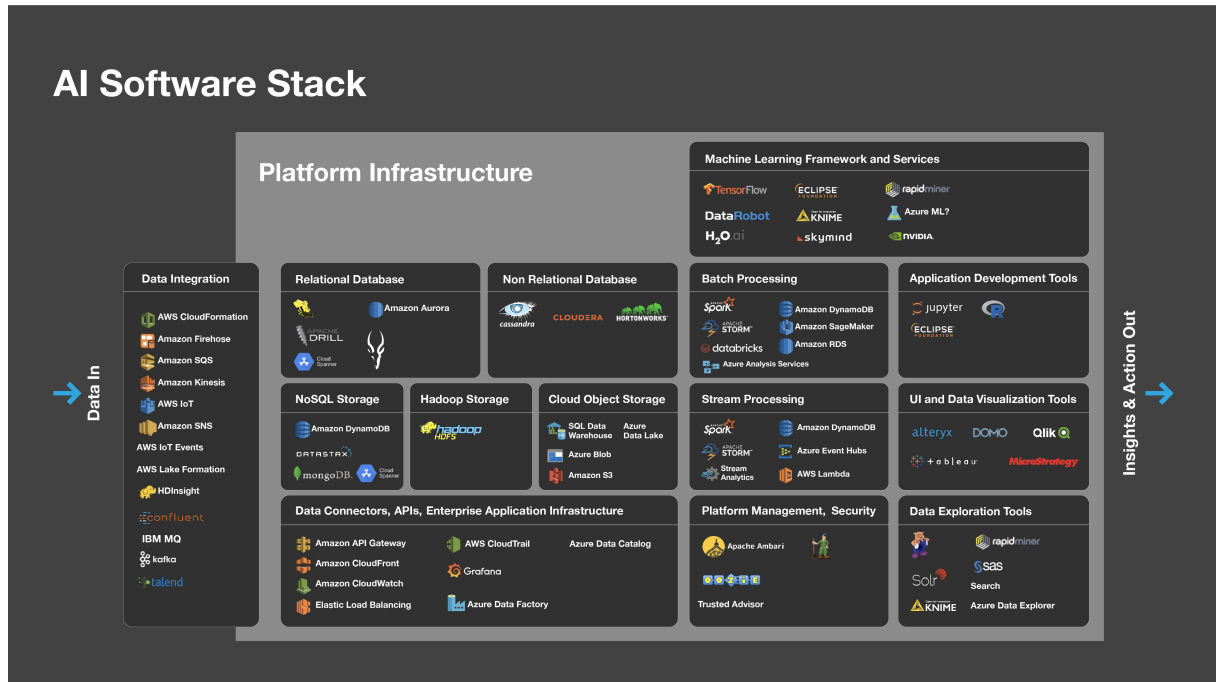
AI Software Stack

Platform Infrastructure

Machine Learning Framework and Services

TensorFlow
ECLIPSE FOUNDATION
rapidminer
DataRobot
KNIME
Azure ML?
H2O.ai
skymind
NVIDIA.

Data In

Data Integration

AWS CloudFormation
Amazon Firehose
Amazon SQS
Amazon Kinesis
AWS IoT
Amazon SNS
AWS IoT Events
AWS Lake Formation
HDInsight
confluent
IBM MQ
kafka
talend

Relational Database

Amazon Aurora
APACHE DRILL
Cloud Spanner

Non Relational Database

cassandra
CLOUDERA
HORTONWORKS

Batch Processing

Spark
Amazon DynamoDB
APACHE STORM
Amazon SageMaker
databricks
Amazon RDS
Azure Analysis Services

Application Development Tools

jupyter
ECLIPSE FOUNDATION

Insights & Action Out

NoSQL Storage

Amazon DynamoDB
DATASTAX
mongoDB
Cloud Spanner

Hadoop Storage

hadoop HDFS

Cloud Object Storage

SQL Data Warehouse
Azure Data Lake
Azure Blob
Amazon S3

Stream Processing

Spark
Amazon DynamoDB
APACHE STORM
Azure Event Hubs
Stream Analytics
AWS Lambda

UI and Data Visualization Tools

alteryx
DOMO
Qlik
+ a b l e a u
MicroStrategy

Data Connectors, APIs, Enterprise Application Infrastructure

Amazon API Gateway
AWS CloudTrail
Azure Data Catalog
Amazon CloudFront
Grafana
Amazon CloudWatch
Elastic Load Balancing
Azure Data Factory

Platform Management, Security

Apache Ambari
OOZIE
Trusted Advisor

Data Exploration Tools

rapidminer
Solr
sas
Search
KNIME
Azure Data Explorer